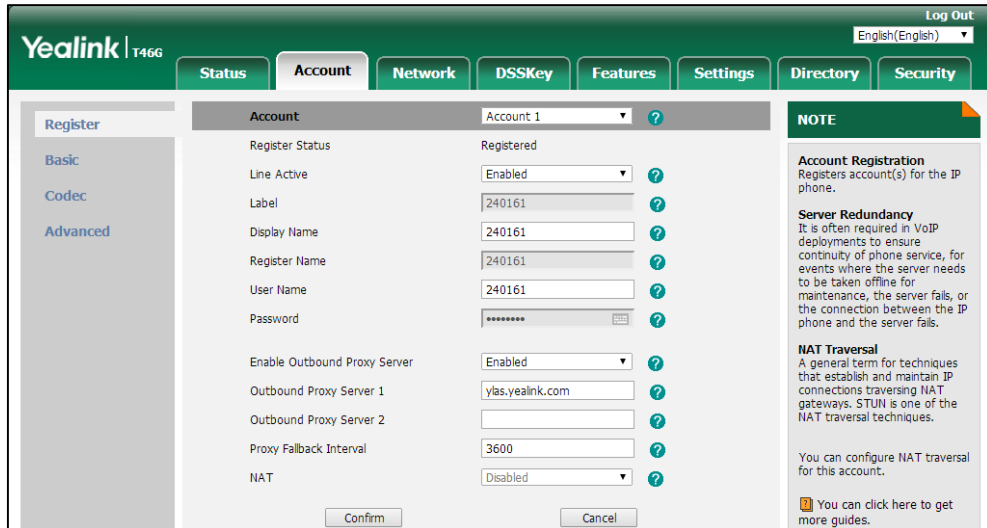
Log Out
English(English)

Yealink | T46G

Status
Account
Network
DSSKey
Features
Settings
Directory
Security

Register
Basic
Codec
Advanced

| | |
|---|---|
| Account | Account 1 |
| Register Status | Registered |
| Line Active | Enabled |
| Label | 240161 |
| Display Name | 240161 |
| Register Name | 240161 |
| User Name | 240161 |
| Password | •••••••• |
| Enable Outbound Proxy Server | Enabled |
| Outbound Proxy Server 1 | ylas.yealink.com |
| Outbound Proxy Server 2 | |
| Proxy Fallback Interval | 3600 |
| NAT | Disabled |

Confirm
Cancel

NOTE

Account Registration
Registers account(s) for the IP phone.

Server Redundancy
It is often required in VoIP deployments to ensure continuity of phone service, for events where the server needs to be taken offline for maintenance, the server fails, or the connection between the IP phone and the server fails.

NAT Traversal
A general term for techniques that establish and maintain IP connections traversing NAT gateways. STUN is one of the NAT traversal techniques.

You can configure NAT traversal for this account.

You can click here to get more guides.